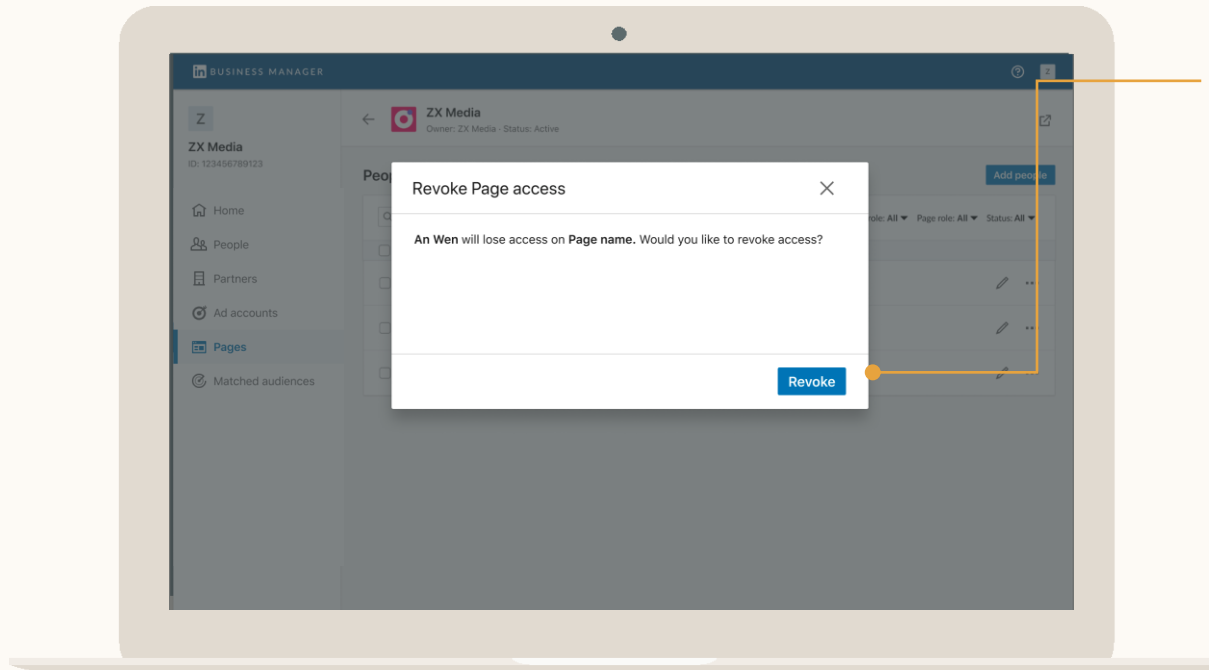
in BUSINESS MANAGER

Z

Z

ZX Media
ID: 123456789123

Home
People
Partners
Ad accounts
Pages
Matched audiences

ZX Media
Owner: ZX Media · Status: Active

Peop

Add people

ole: All Page role: All Status: All

Revoke Page access

**An Wen** will lose access on **Page name.** Would you like to revoke access?

Revoke